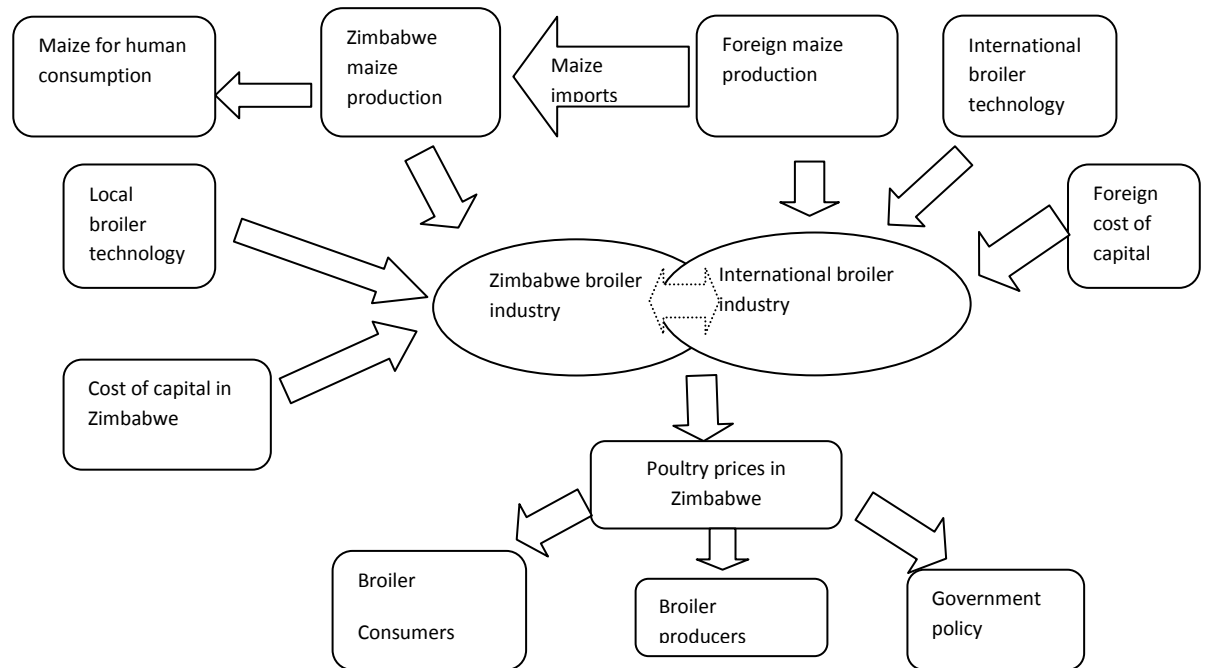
Maize for human consumption

Zimbabwe maize production

Maize imports

Foreign maize production

International broiler technology

Local broiler technology

Foreign cost of capital

Zimbabwe broiler industry

International broiler industry

Cost of capital in Zimbabwe

Poultry prices in Zimbabwe

Broiler Consumers

Broiler producers

Government policy